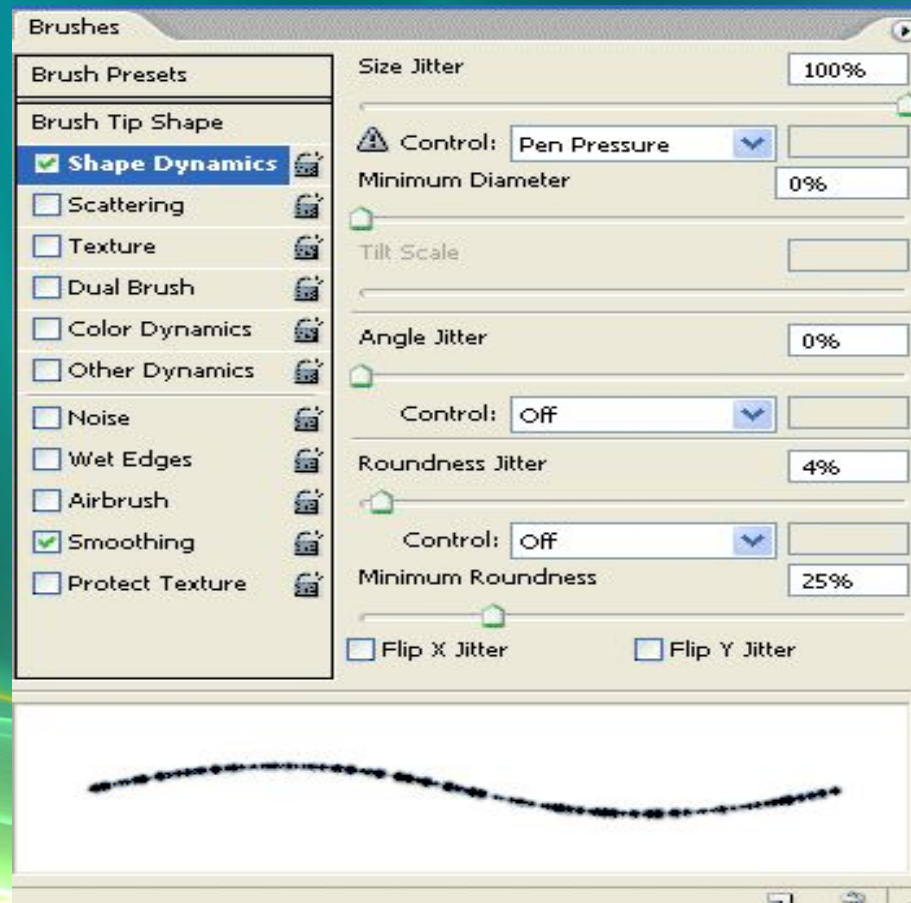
Brushes

Brush Presets

Brush Tip Shape

Shape Dynamics

Scattering

Texture

Dual Brush

Color Dynamics

Other Dynamics

Noise

Wet Edges

Airbrush

Smoothing

Protect Texture

Size Jitter 100%

Control: Pen Pressure

Minimum Diameter 0%

Tilt Scale

Angle Jitter 0%

Control: Off

Roundness Jitter 4%

Control: Off

Minimum Roundness 25%

Flip X Jitter

Flip Y Jitter